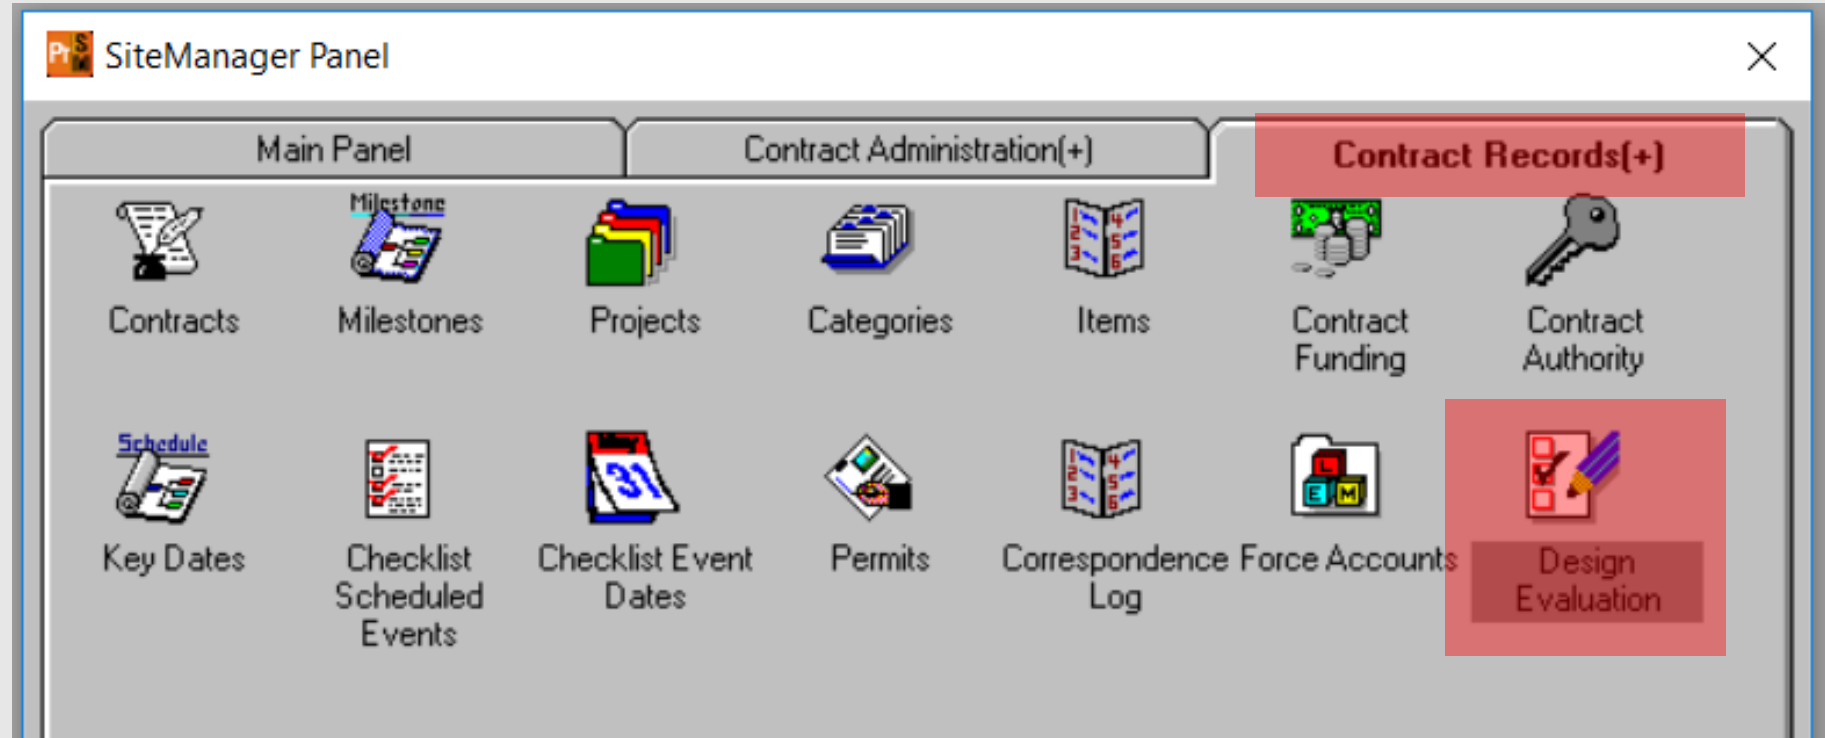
SiteManager Panel

Main Panel

Contract Administration(+)

Contract Records(+)

Milestone

Contracts

Milestones

Projects

Categories

Items

Contract Funding

Contract Authority

Schedule

Key Dates

Checklist Scheduled Events

May 31

Checklist Event Dates

Permits

Correspondence Log

L E M

Force Accounts

Design Evaluation